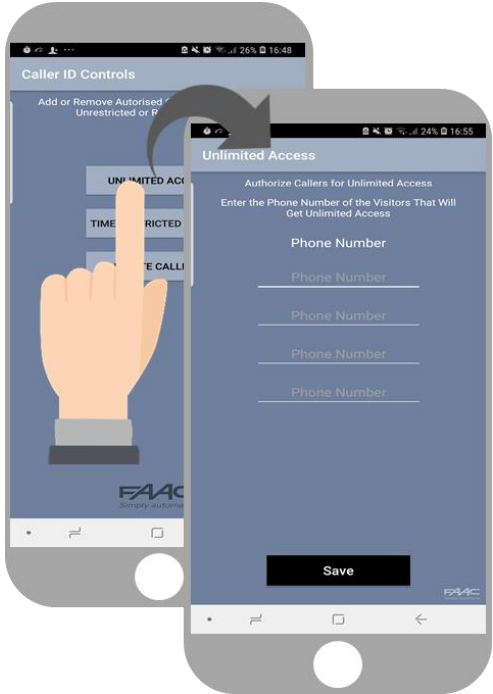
26% 16:48

Caller ID Controls

Add or Remove Autorised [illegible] Unrestricted or R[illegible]

UNLIMITED ACC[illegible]

TIME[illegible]RICTED

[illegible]TE CALL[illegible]

FAAC
Simply autom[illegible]

24% 16:55

Unlimited Access

Authorize Callers for Unlimited Access

Enter the Phone Number of the Visitors That Will Get Unlimited Access

Phone Number

Phone Number

Phone Number

Phone Number

Phone Number

Save

FAAC